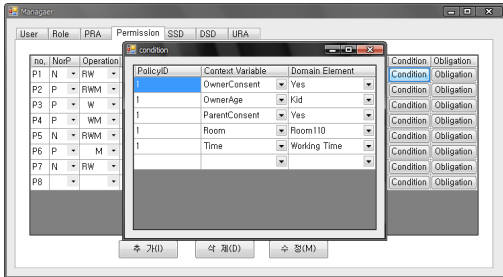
Manager

User | Role | PRA | Permission | SSD | DSD | URA

| no. | NorP | Operation |
|---|---|---|
| P1 | N | RW |
| P2 | P | RWM |
| P3 | P | W |
| P4 | P | WM |
| P5 | N | RWM |
| P6 | P | M |
| P7 | N | RW |
| P8 | | |

condition

| PolicyID | Context Variable | Domain Element |
|---|---|---|
| 1 | OwnerConsent | Yes |
| 1 | OwnerAge | Kid |
| 1 | ParentConsent | Yes |
| 1 | Room | Room110 |
| 1 | Time | Working Time |
| | | |

| Condition | Obligation |
|---|---|
| Condition | Obligation |
| Condition | Obligation |
| Condition | Obligation |
| Condition | Obligation |
| Condition | Obligation |
| Condition | Obligation |
| Condition | Obligation |
| Condition | Obligation |

추 가(I) 삭 제(D) 수 정(M)